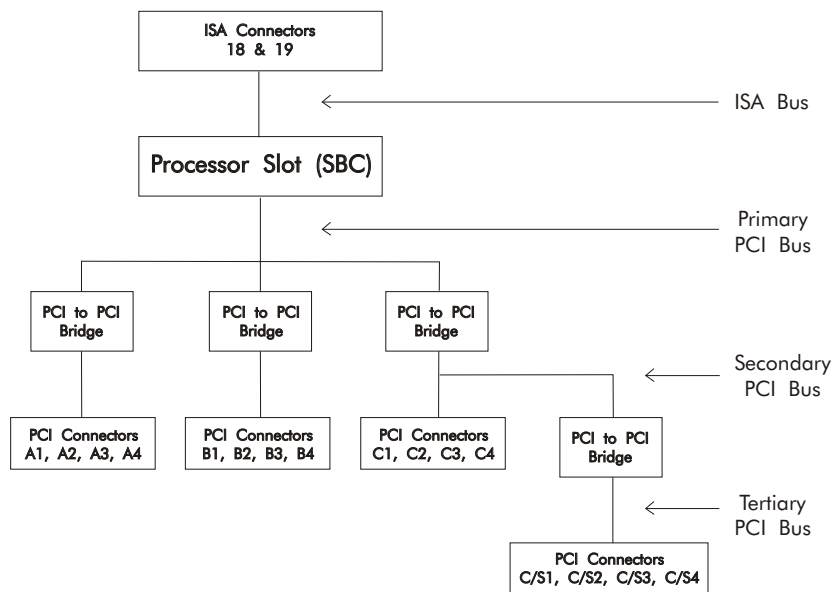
ISA Connectors
18 & 19

ISA Bus

Processor Slot (SBC)

Primary
PCI Bus

PCI to PCI
Bridge

PCI to PCI
Bridge

PCI to PCI
Bridge

Secondary
PCI Bus

PCI Connectors
A1, A2, A3, A4

PCI Connectors
B1, B2, B3, B4

PCI Connectors
C1, C2, C3, C4

PCI to PCI
Bridge

Tertiary
PCI Bus

PCI Connectors
C/S1, C/S2, C/S3, C/S4